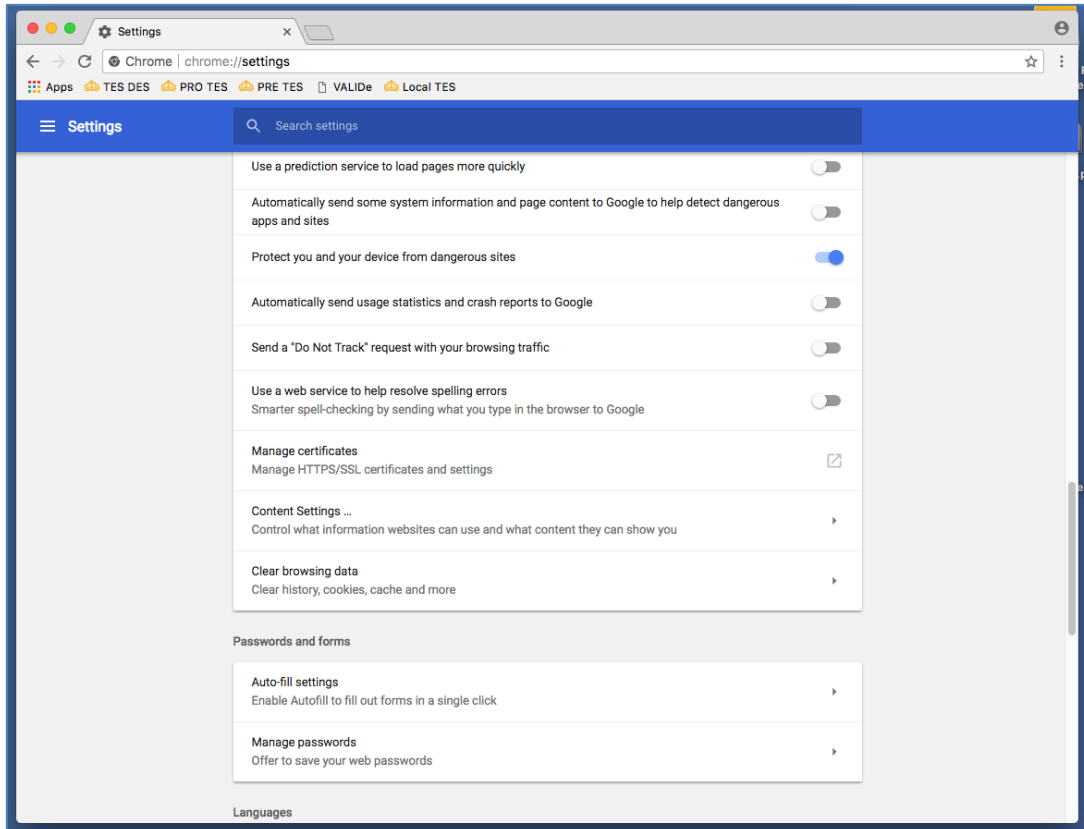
Settings

Chrome | chrome://settings

Apps TES DES PRO TES PRE TES VALIDe Local TES

Settings

Search settings

Use a prediction service to load pages more quickly

Automatically send some system information and page content to Google to help detect dangerous apps and sites

Protect you and your device from dangerous sites

Automatically send usage statistics and crash reports to Google

Send a "Do Not Track" request with your browsing traffic

Use a web service to help resolve spelling errors
Smarter spell-checking by sending what you type in the browser to Google

Manage certificates
Manage HTTPS/SSL certificates and settings

Content Settings ...
Control what information websites can use and what content they can show you

Clear browsing data
Clear history, cookies, cache and more

Passwords and forms

Auto-fill settings
Enable Autofill to fill out forms in a single click

Manage passwords
Offer to save your web passwords

Languages